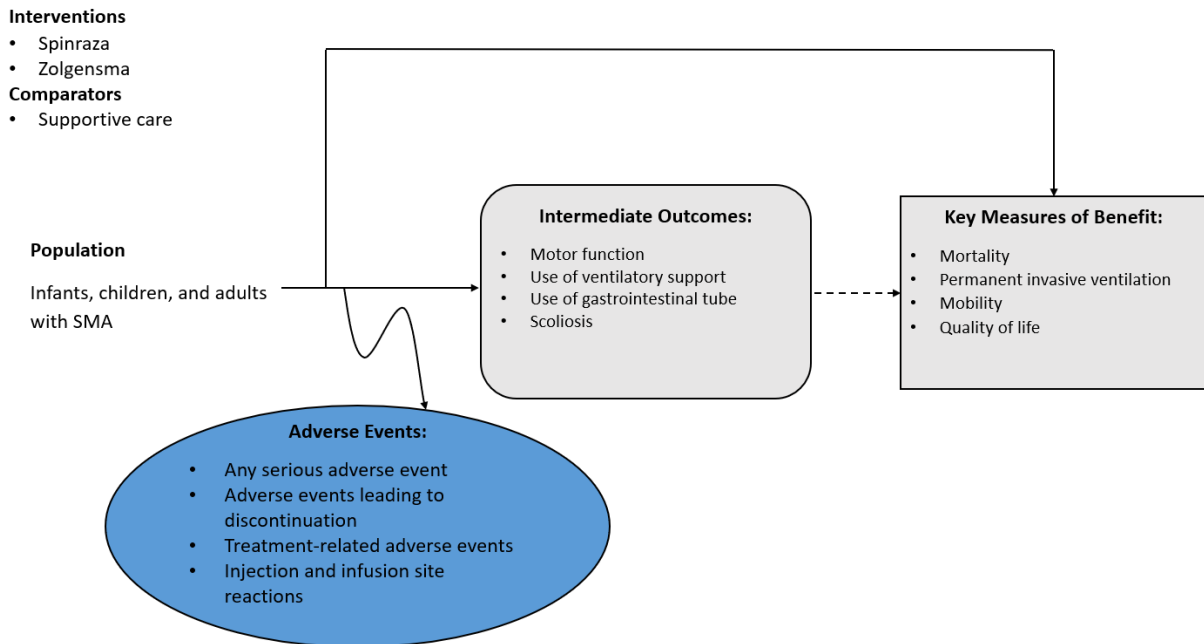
**Interventions**
- Spinraza
- Zolgensma

**Comparators**
- Supportive care

**Population**

Infants, children, and adults with SMA

**Intermediate Outcomes:**
- Motor function
- Use of ventilatory support
- Use of gastrointestinal tube
- Scoliosis

**Key Measures of Benefit:**
- Mortality
- Permanent invasive ventilation
- Mobility
- Quality of life

**Adverse Events:**
- Any serious adverse event
- Adverse events leading to discontinuation
- Treatment-related adverse events
- Injection and infusion site reactions